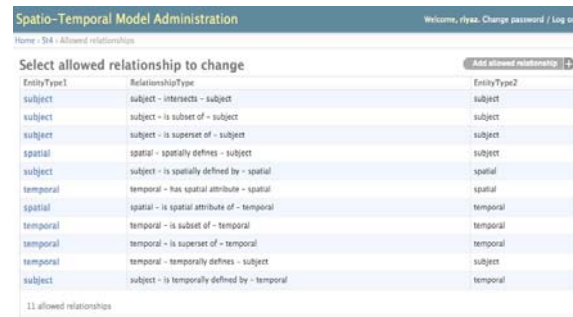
Spatio-Temporal Model Administration

Welcome, riyaz. Change password / Log o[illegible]

Home › St4 › Allowed relationships

Select allowed relationship to change

Add allowed relationship +

| EntityType1 | RelationshipType | EntityType2 |
|---|---|---|
| subject | subject - intersects - subject | subject |
| subject | subject - is subset of - subject | subject |
| subject | subject - is superset of - subject | subject |
| spatial | spatial - spatially defines - subject | subject |
| subject | subject - is spatially defined by - spatial | spatial |
| temporal | temporal - has spatial attribute - spatial | spatial |
| spatial | spatial - is spatial attribute of - temporal | temporal |
| temporal | temporal - is subset of - temporal | temporal |
| temporal | temporal - is superset of - temporal | temporal |
| temporal | temporal - temporally defines - subject | subject |
| subject | subject - is temporally defined by - temporal | temporal |

11 allowed relationships